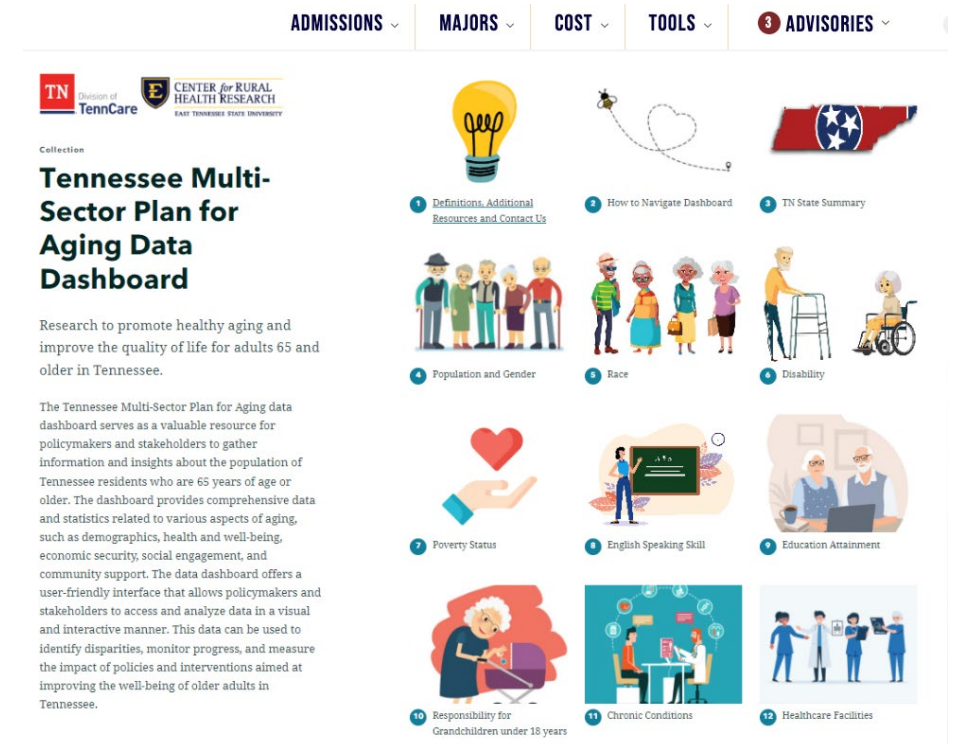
ADMISSIONS ⌄ MAJORS ⌄ COST ⌄ TOOLS ⌄ 3 ADVISORIES ⌄

TN Division of TennCare

CENTER for RURAL HEALTH RESEARCH EAST TENNESSEE STATE UNIVERSITY

Collection

Tennessee Multi-Sector Plan for Aging Data Dashboard

Research to promote healthy aging and improve the quality of life for adults 65 and older in Tennessee.

The Tennessee Multi-Sector Plan for Aging data dashboard serves as a valuable resource for policymakers and stakeholders to gather information and insights about the population of Tennessee residents who are 65 years of age or older. The dashboard provides comprehensive data and statistics related to various aspects of aging, such as demographics, health and well-being, economic security, social engagement, and community support. The data dashboard offers a user-friendly interface that allows policymakers and stakeholders to access and analyze data in a visual and interactive manner. This data can be used to identify disparities, monitor progress, and measure the impact of policies and interventions aimed at improving the well-being of older adults in Tennessee.

1 Definitions, Additional Resources and Contact Us

2 How to Navigate Dashboard

3 TN State Summary

4 Population and Gender

5 Race

6 Disability

7 Poverty Status

8 English Speaking Skill

9 Education Attainment

10 Responsibility for Grandchildren under 18 years

11 Chronic Conditions

12 Healthcare Facilities